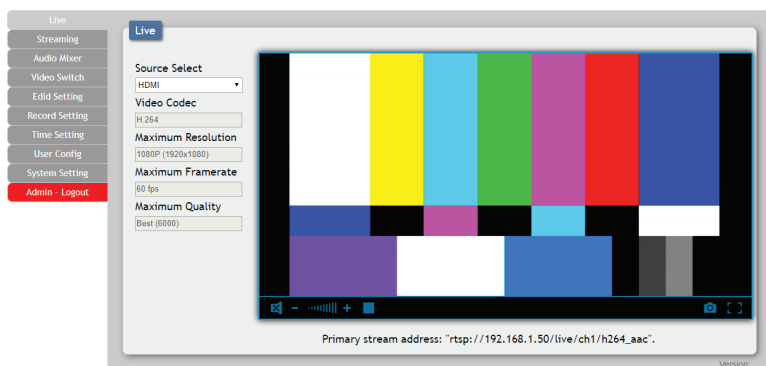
Live
Streaming
Audio Mixer
Video Switch
Edid Setting
Record Setting
Time Setting
User Config
System Setting
Admin - Logout

Live

Source Select
HDMI
Video Codec
H.264
Maximum Resolution
1080P (1920x1080)
Maximum Framerate
60 fps
Maximum Quality
Best (6000)

Primary stream address: "rtsp://192.168.1.50/live/ch1/h264_aac".

Version